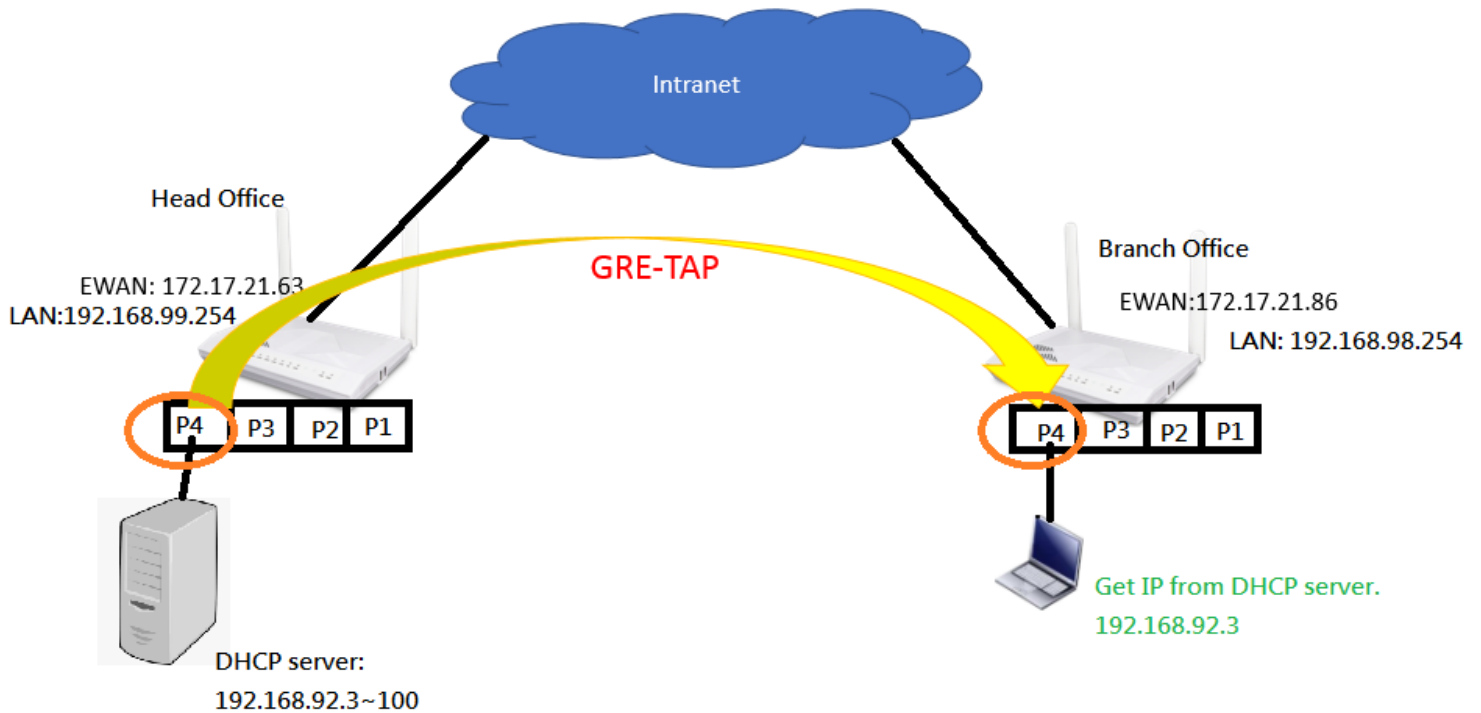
Intranet

Head Office

EWAN: 172.17.21.63
LAN:192.168.99.254

GRE-TAP

Branch Office

EWAN:172.17.21.86
LAN: 192.168.98.254

P4 P3 P2 P1

P4 P3 P2 P1

Get IP from DHCP server.
192.168.92.3

DHCP server:
192.168.92.3~100